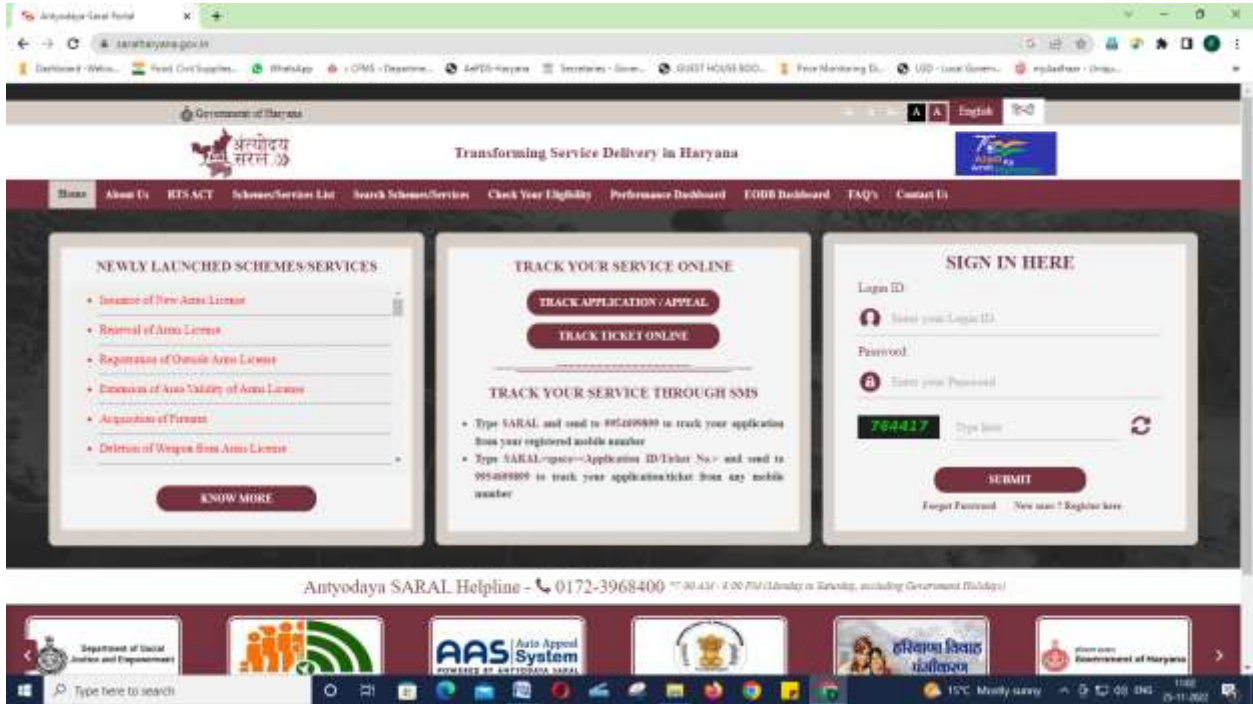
Antyodaya Saral Portal
saralharyana.gov.in

Dashboard - Welco... Food Civil Supplies... WhatsApp CFMS - Departme... AePDS-Haryana Secretaries - Gover... GUEST HOUSE BOO... Price Monitoring D... ULB - Local Govern... myAadhaar - Uniqu...

Government of Haryana
A A English हिन्दी

अंत्योदय सरल
Transforming Service Delivery in Haryana

Home About Us RTS ACT Schemes/Services List Search Schemes/Services Check Your Eligibility Performance Dashboard EODB Dashboard FAQ's Contact Us

NEWLY LAUNCHED SCHEMES/SERVICES
• Issuance of New Arms License
• Renewal of Arms License
• Registration of Outside Arms License
• Extension of Area Validity of Arms License
• Acquisition of Firearm
• Deletion of Weapon from Arms License
KNOW MORE

TRACK YOUR SERVICE ONLINE
TRACK APPLICATION / APPEAL
TRACK TICKET ONLINE
TRACK YOUR SERVICE THROUGH SMS
• Type SARAL and send to 9954699899 to track your application from your registered mobile number
• Type SARAL<space><Application ID/Ticket No.> and send to 9954699899 to track your application/ticket from any mobile number

SIGN IN HERE
Login ID
Enter your Login ID
Password
Enter your Password
784417
Type here
SUBMIT
Forgot Password New user ? Register here

Antyodaya SARAL Helpline - 0172-3968400 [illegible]

Department of Social Justice and Empowerment
AAS Auto Appeal System
हरियाणा विवाह पंजीकरण
Government of Haryana

Type here to search
15°C Mostly sunny ENG 25-11-2022